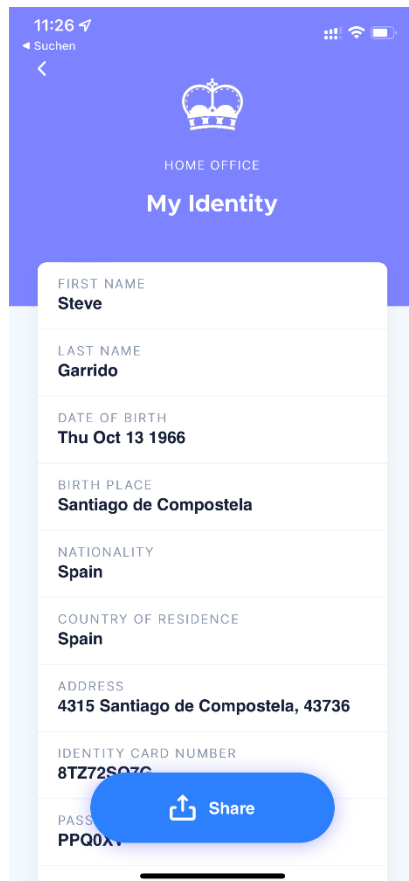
11:26
◂ Suchen
<

HOME OFFICE
My Identity

FIRST NAME
Steve

LAST NAME
Garrido

DATE OF BIRTH
Thu Oct 13 1966

BIRTH PLACE
Santiago de Compostela

NATIONALITY
Spain

COUNTRY OF RESIDENCE
Spain

ADDRESS
4315 Santiago de Compostela, 43736

IDENTITY CARD NUMBER
8TZ72SQ7G

PASS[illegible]
PPQ0XV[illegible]

Share